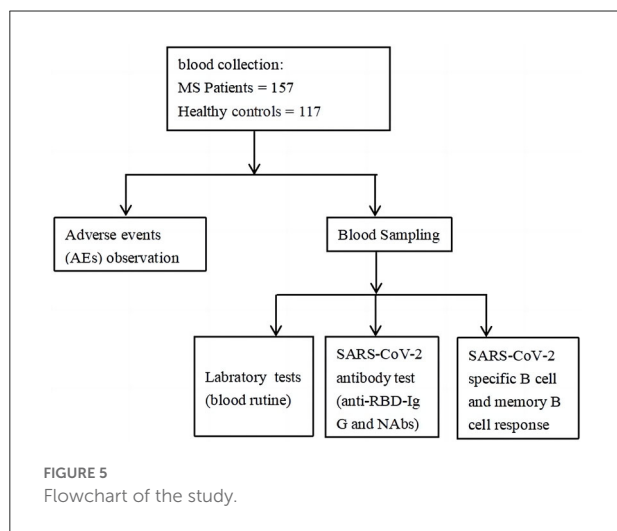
blood collection:
MS Patients = 157
Healthy controls = 117

Adverse events (AEs) observation

Blood Sampling

Labratory tests (blood rutine)

SARS-CoV-2 antibody test (anti-RBD-Ig G and NAbs)

SARS-CoV-2 specific B cell and memory B cell response

FIGURE 5
Flowchart of the study.